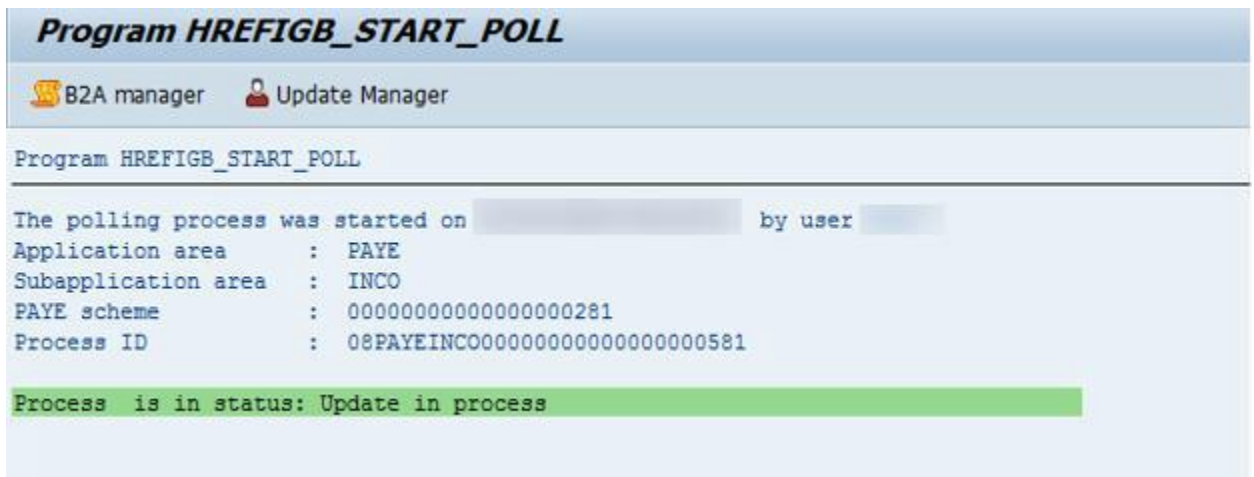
Program HREFIGB_START_POLL

B2A manager  Update Manager

Program HREFIGB_START_POLL

The polling process was started on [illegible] by user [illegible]
Application area : PAYE
Subapplication area : INCO
PAYE scheme : 000000000000000000281
Process ID : 08PAYEINCO0000000000000000581

Process is in status: Update in process